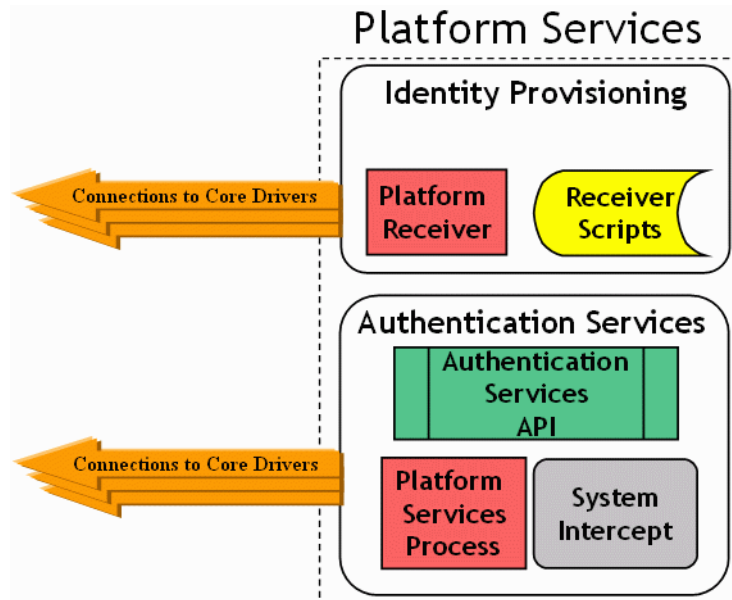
Platform Services

Identity Provisioning

Connections to Core Drivers

Platform Receiver

Receiver Scripts

Authentication Services

Authentication Services API

Connections to Core Drivers

Platform Services Process

System Intercept